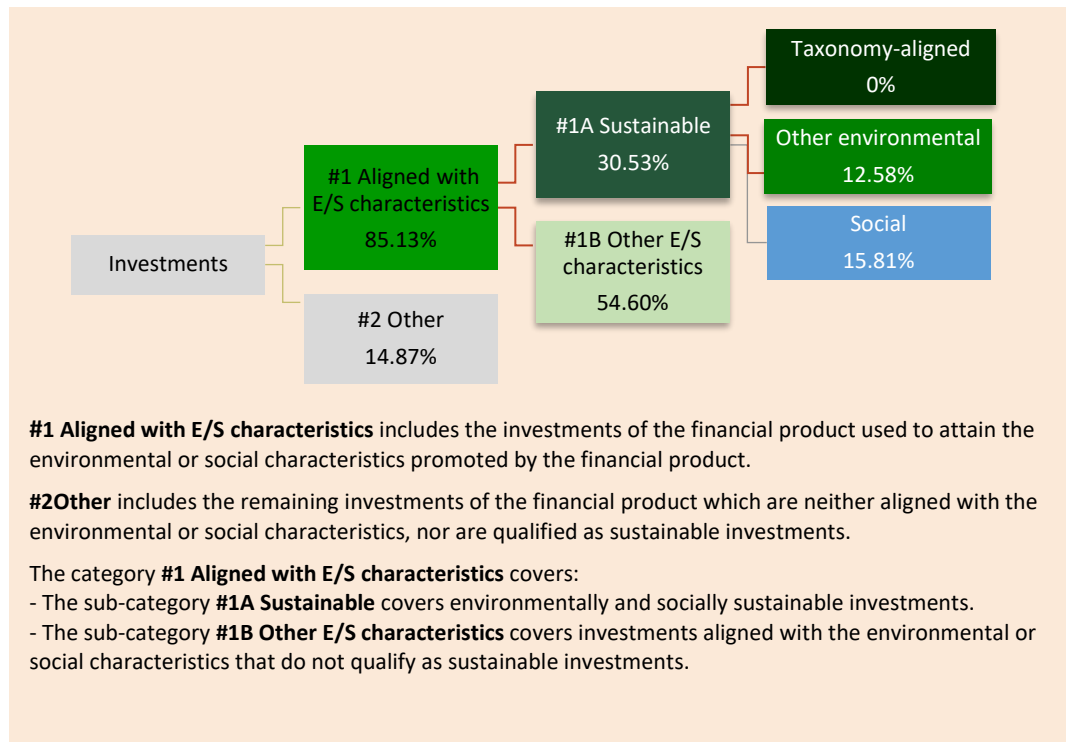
Investments

#1 Aligned with E/S characteristics
85.13%

#2 Other
14.87%

#1A Sustainable
30.53%

#1B Other E/S characteristics
54.60%

Taxonomy-aligned
0%

Other environmental
12.58%

Social
15.81%

**#1 Aligned with E/S characteristics** includes the investments of the financial product used to attain the environmental or social characteristics promoted by the financial product.

**#2Other** includes the remaining investments of the financial product which are neither aligned with the environmental or social characteristics, nor are qualified as sustainable investments.

The category **#1 Aligned with E/S characteristics** covers:
- The sub-category **#1A Sustainable** covers environmentally and socially sustainable investments.
- The sub-category **#1B Other E/S characteristics** covers investments aligned with the environmental or social characteristics that do not qualify as sustainable investments.